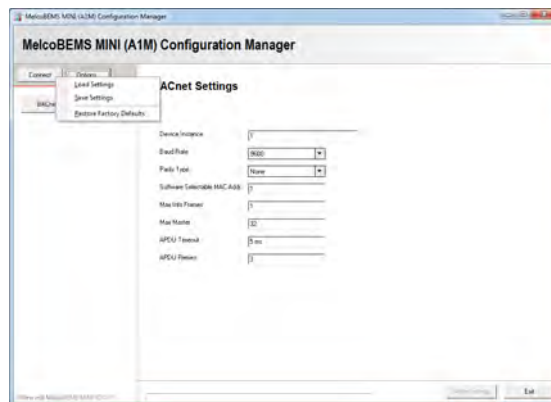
MelcoBEMS MINI (A1M) Configuration Manager

MelcoBEMS MINI (A1M) Configuration Manager

Connect
Options
Load Settings
Save Settings
Restore Factory Defaults

BACne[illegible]

ACnet Settings

Device Instance
1
Baud Rate
9600
Parity Type
None
Software Selectable MAC Addr
1
Max Info Frames
1
Max Master
32
APDU Timeout
5 ms
APDU Retries
3

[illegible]

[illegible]
Exit